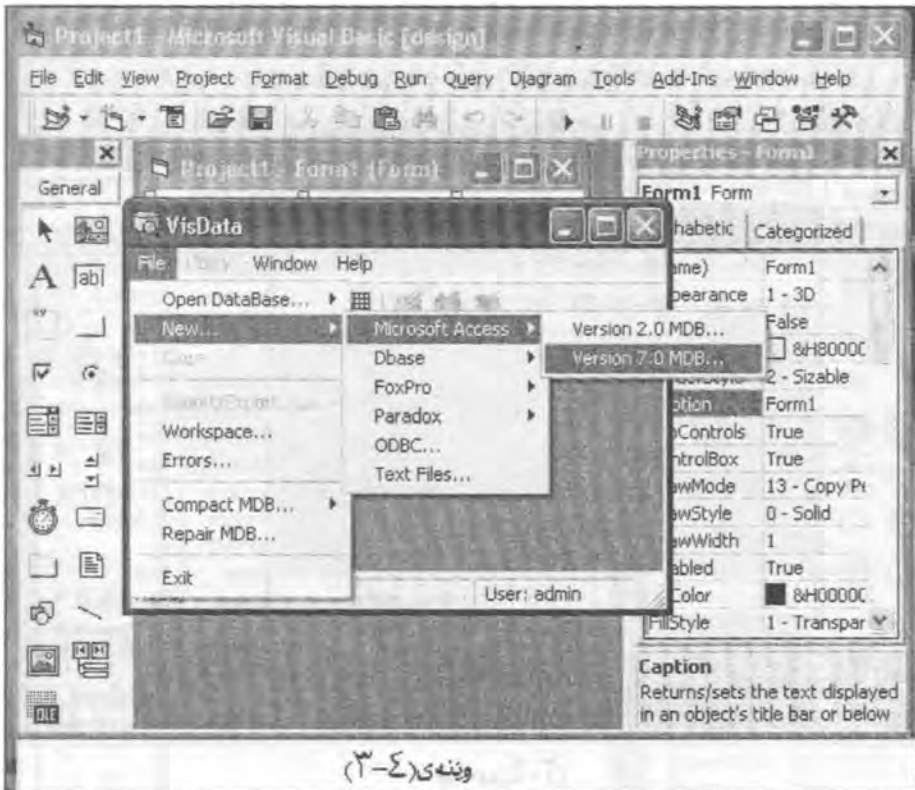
Project1 - Microsoft Visual Basic [design]

File Edit View Project Format Debug Run Query Diagram Tools Add-Ins Window Help

General

Project1 - Form1 (Form)

VisData

File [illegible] Window Help

Open DataBase...

New...

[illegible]

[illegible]

Workspace...

Errors...

Compact MDB...

Repair MDB...

Exit

Microsoft Access

Dbase

FoxPro

Paradox

ODBC...

Text Files...

Version 2.0 MDB...

Version 7.0 MDB...

User: admin

Properties - Form1

Form1 Form

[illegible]habetic | Categorized

| | |
|---|---|
| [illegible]ame) | Form1 |
| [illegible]pearance | 1 - 3D |
| | False |
| | &H8000C |
| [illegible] | 2 - Sizable |
| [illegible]tion | Form1 |
| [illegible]Controls | True |
| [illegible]ntrolBox | True |
| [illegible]wMode | 13 - Copy Pe |
| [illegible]wStyle | 0 - Solid |
| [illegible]wWidth | 1 |
| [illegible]abled | True |
| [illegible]Color | &H0000C |
| FillStyle | 1 - Transpar |

Caption
Returns/sets the text displayed in an object's title bar or below

وێنەی(٤-٣)